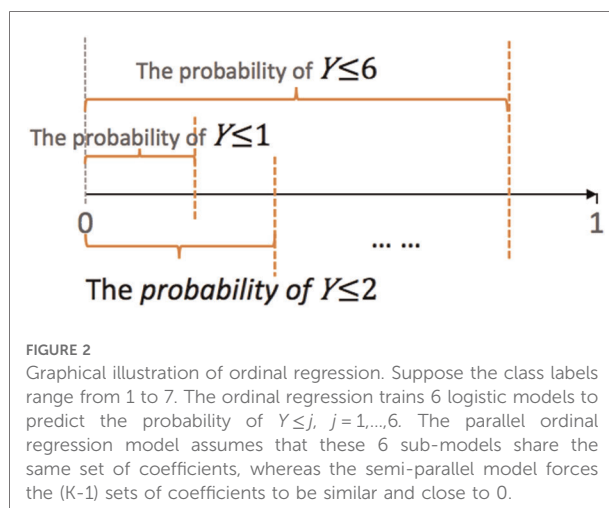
The probability of $Y \leq 6$

The probability of $Y \leq 1$

0

1

… …

The *probability of* $Y \leq 2$

FIGURE 2
Graphical illustration of ordinal regression. Suppose the class labels range from 1 to 7. The ordinal regression trains 6 logistic models to predict the probability of $Y \leq j$, $j = 1, \ldots, 6$. The parallel ordinal regression model assumes that these 6 sub-models share the same set of coefficients, whereas the semi-parallel model forces the (K-1) sets of coefficients to be similar and close to 0.